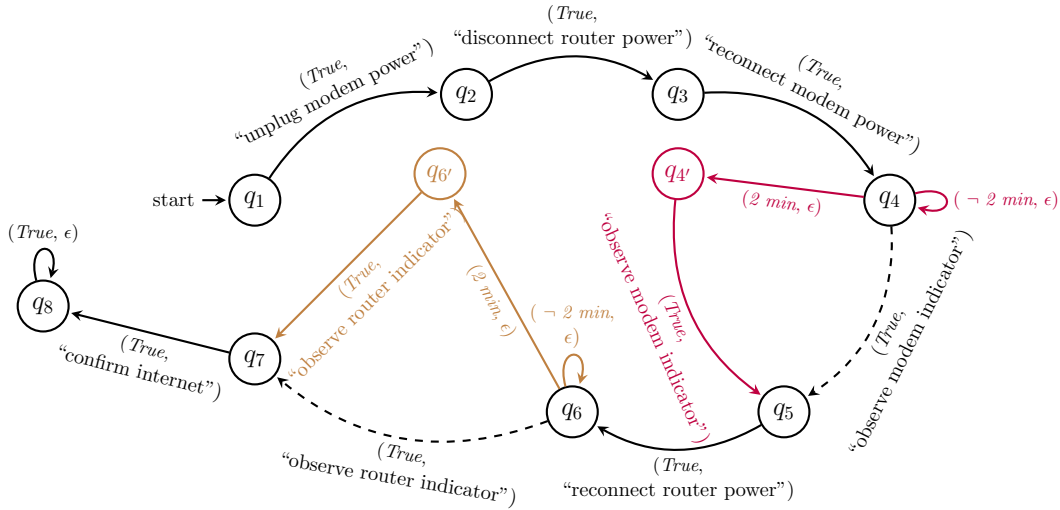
(True,
"disconnect router power")

(True,
"unplug modem power")

(True,
"reconnect modem power")

$q_2$

$q_3$

$q_{6'}$

$q_{4'}$

start

$q_1$

$q_4$

(2 min, $\epsilon$)

($\neg$ 2 min, $\epsilon$)

(True, $\epsilon$)

(True,
"observe router indicator")

(2 min, $\epsilon$)

(True,
"observe modem indicator")

(True,
"observe modem indicator")

$q_8$

($\neg$ 2 min,
$\epsilon$)

(True,
"confirm internet")

$q_7$

$q_6$

$q_5$

(True,
"observe router indicator")

(True,
"reconnect router power")